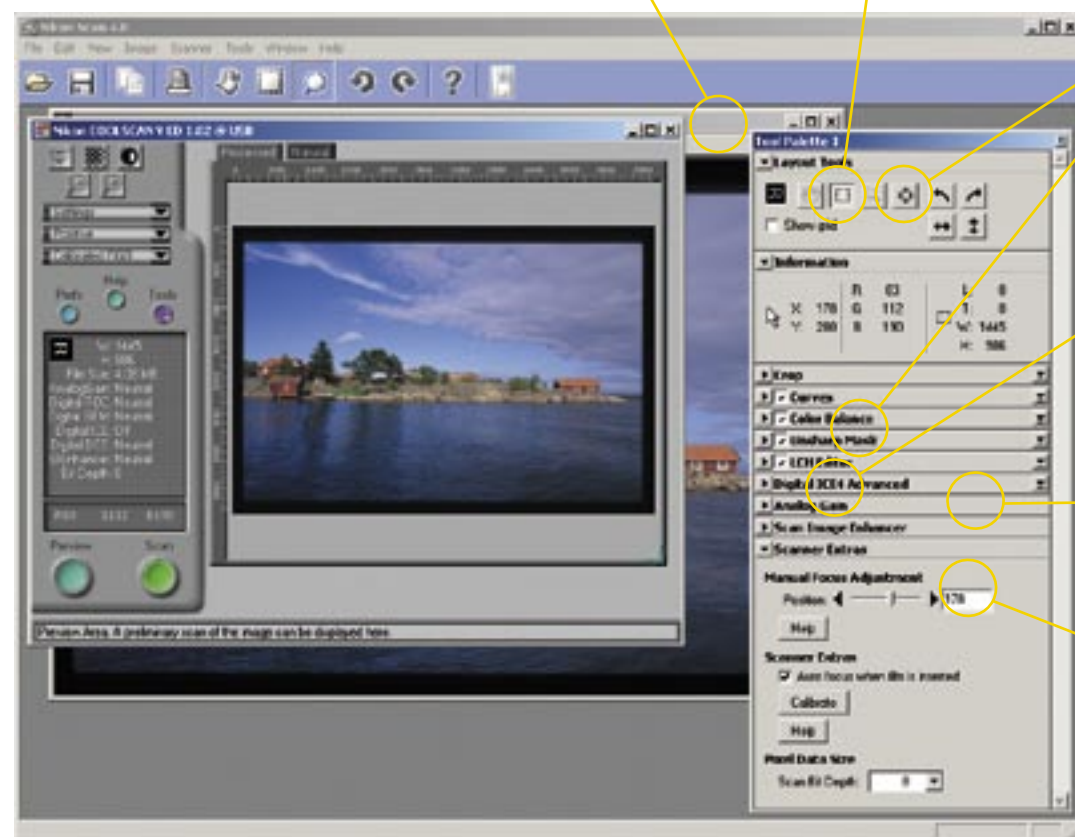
Nikon Scan 4.0
File Edit View Image Scanner Tools Window Help
Nikon COOLSCAN V ED 1.02 @ USB
Processed Natural
Prefs Help Tools
File Size: 4.35 MB
Preview Scan
Preview Area: A preliminary scan of the image can be displayed here.
Tool Palette 1
Layout Tools
Show grid
Information
R 83
X 178 G 112
Y 280 B 190
L 0
T 0
W 1445
H 986
Crop
Curves
Color Balance
Unsharp Mask
LCH Editor
Digital ICE4 Advanced
Analog Gain
Scan Image Enhancer
Scanner Extras
Manual Focus Adjustment
Position 178
Help
Scanner Extras
Auto focus when film is inserted
Calibrate
Help
Pixel Data Size
Scan Bit Depth 8